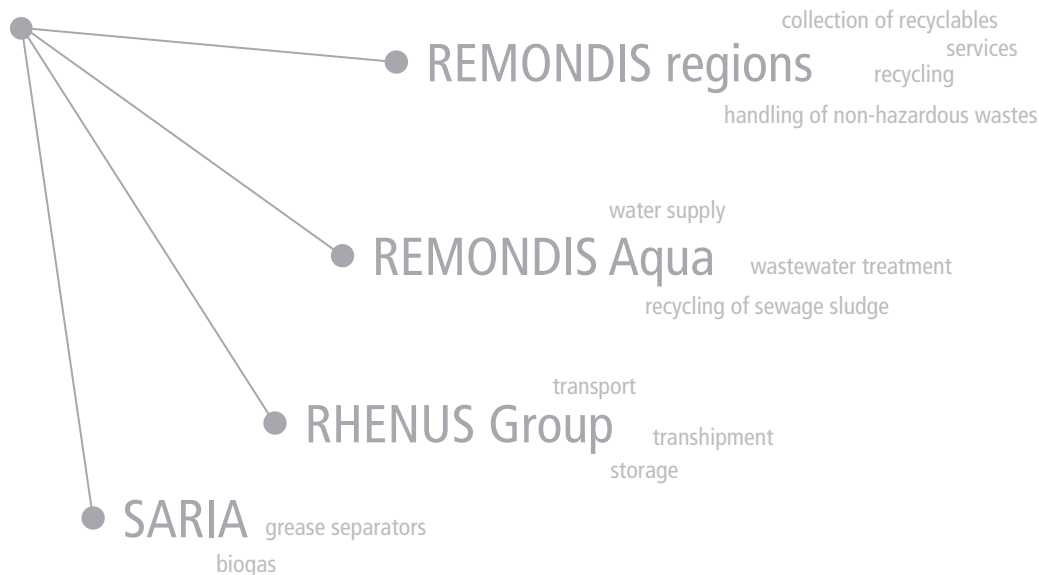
collection of recyclables
services
REMONDIS regions
recycling
handling of non-hazardous wastes

water supply
REMONDIS Aqua
wastewater treatment
recycling of sewage sludge

transport
RHENUS Group
transhipment
storage

SARIA
grease separators
biogas